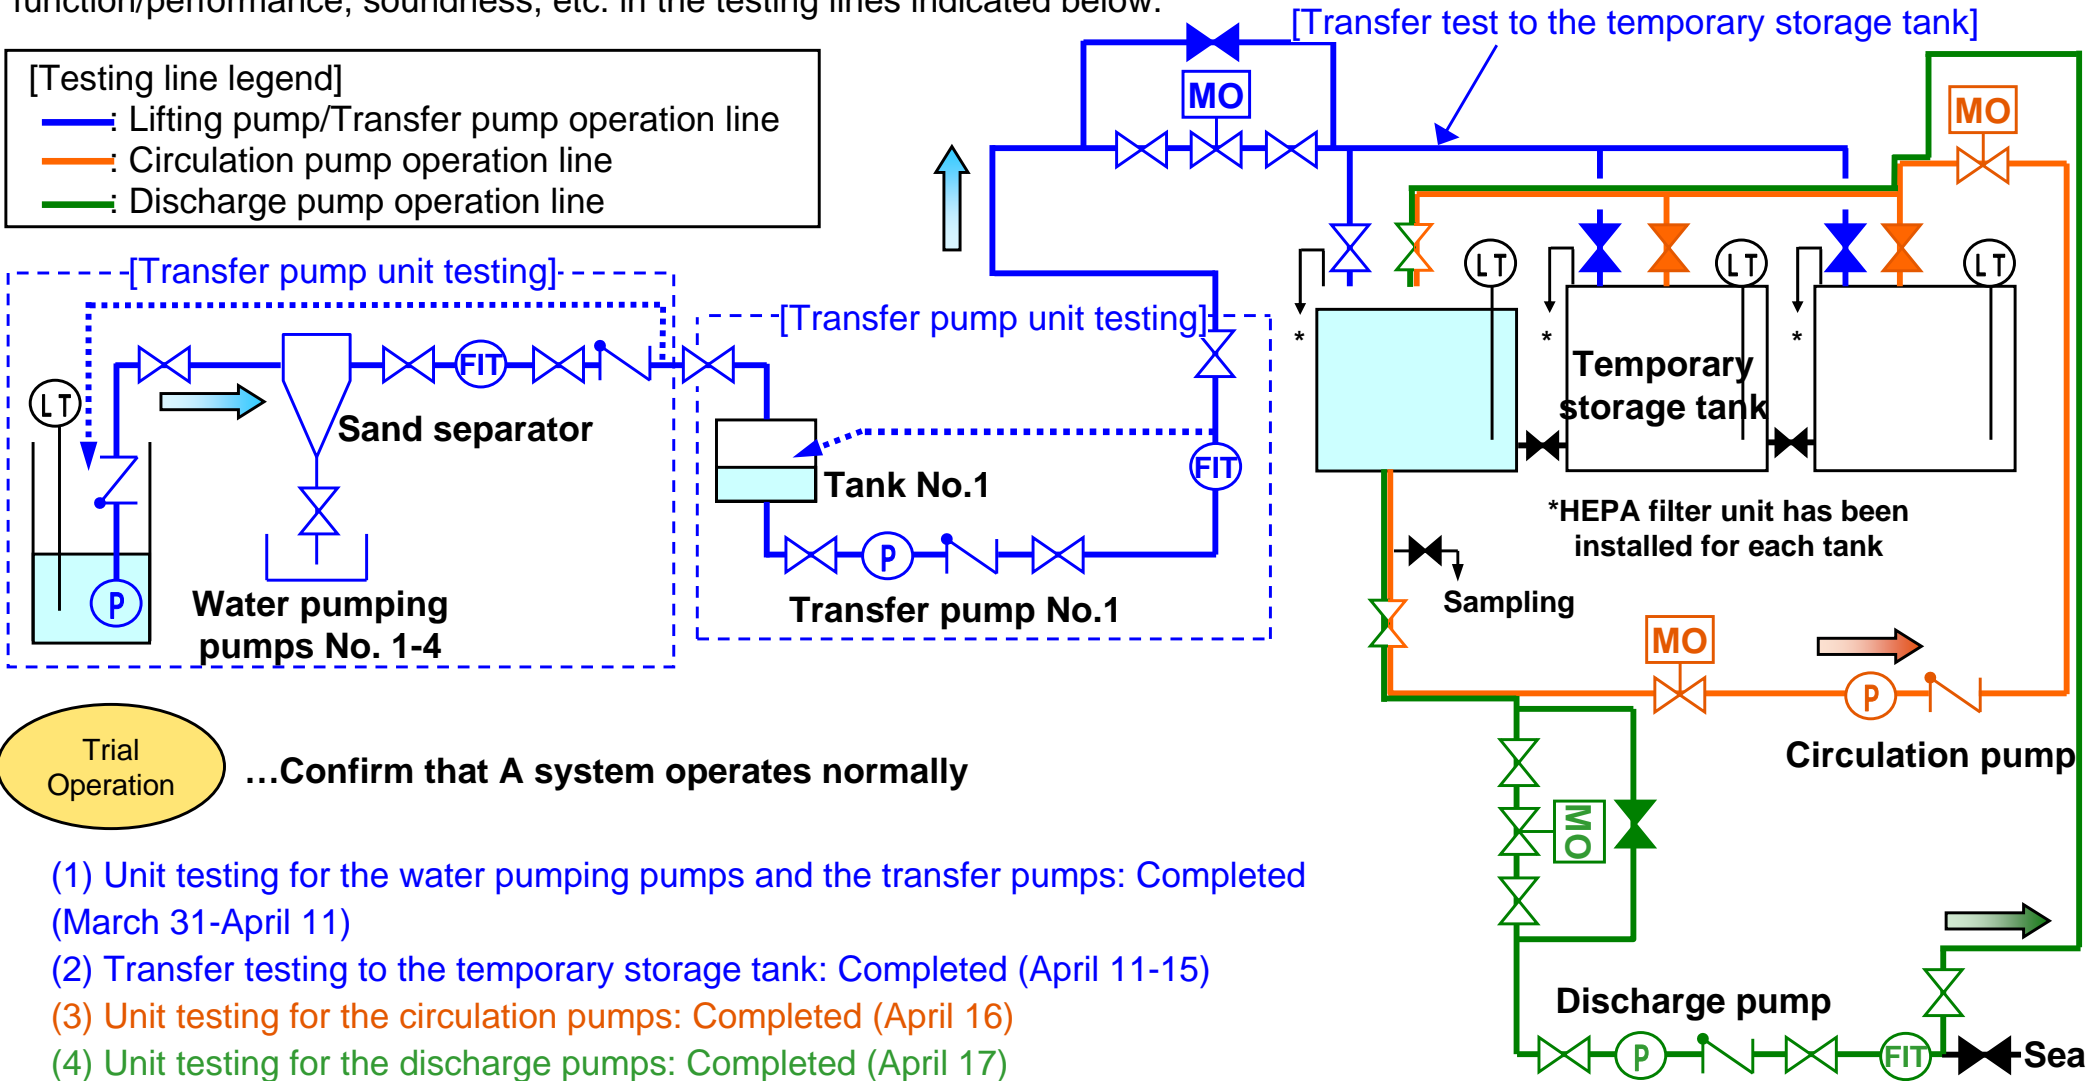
function/performance, soundness, etc. in the testing lines indicated below.

[Testing line legend]
: Lifting pump/Transfer pump operation line
: Circulation pump operation line
: Discharge pump operation line

[Transfer test to the temporary storage tank]

MO

MO

[Transfer pump unit testing]

[Transfer pump unit testing]

LT

FIT

Sand separator

Tank No.1

FIT

P

Water pumping pumps No. 1-4

P

Transfer pump No.1

LT LT LT

\* \* \*

Temporary storage tank

\*HEPA filter unit has been installed for each tank

Sampling

MO

P

Circulation pump

MO

Trial Operation

…Confirm that A system operates normally

(1) Unit testing for the water pumping pumps and the transfer pumps: Completed (March 31-April 11)

(2) Transfer testing to the temporary storage tank: Completed (April 11-15)

(3) Unit testing for the circulation pumps: Completed (April 16)

(4) Unit testing for the discharge pumps: Completed (April 17)

Discharge pump

P

FIT

Sea